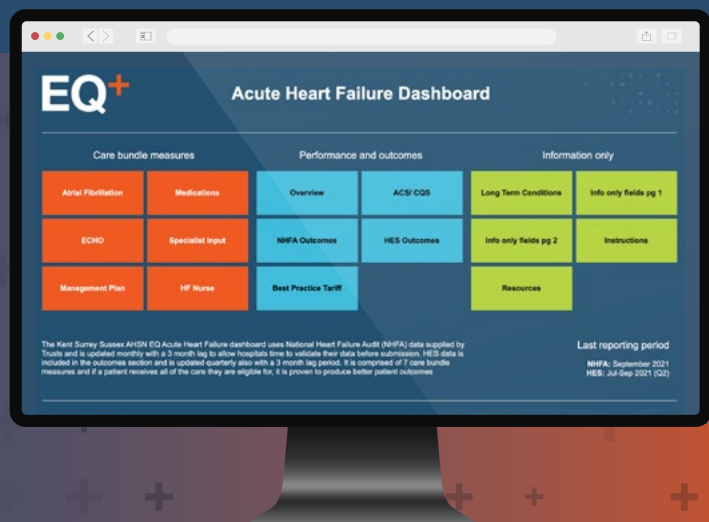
EQ+

Acute Heart Failure Dashboard

Care bundle measures

Atrial Fibrillation

Medications

ECHO

Specialist Input

Management Plan

HF Nurse

Performance and outcomes

Overview

ACS/ CQS

NHFA Outcomes

HES Outcomes

Best Practice Tariff

Information only

Long Term Conditions

Info only fields pg 1

Info only fields pg 2

Instructions

Resources

The Kent Surrey Sussex AHSN EQ Acute Heart Failure dashboard uses National Heart Failure Audit (NHFA) data supplied by Trusts and is updated monthly with a 3 month lag to allow hospitals time to validate their data before submission. HES data is included in the outcomes section and is updated quarterly also with a 3 month lag period. It is comprised of 7 care bundle measures and if a patient receives all of the care they are eligible for, it is proven to produce better patient outcomes

Last reporting period

NHFA: September 2021
HES: Jul-Sep 2021 (Q2)